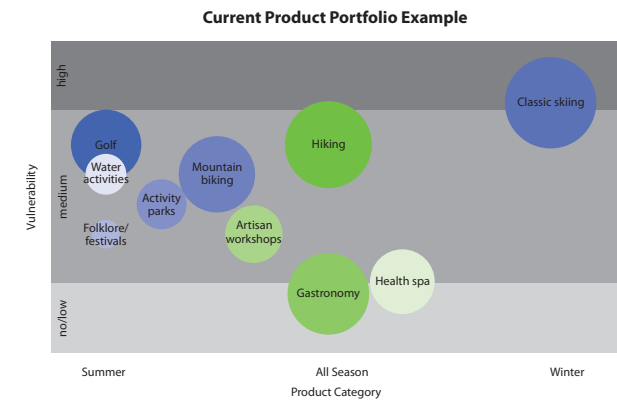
Current Product Portfolio Example

Vulnerability

high

medium

no/low

Classic skiing

Golf

Water activities

Mountain biking

Hiking

Activity parks

Folklore/ festivals

Artisan workshops

Gastronomy

Health spa

Summer

All Season

Winter

Product Category